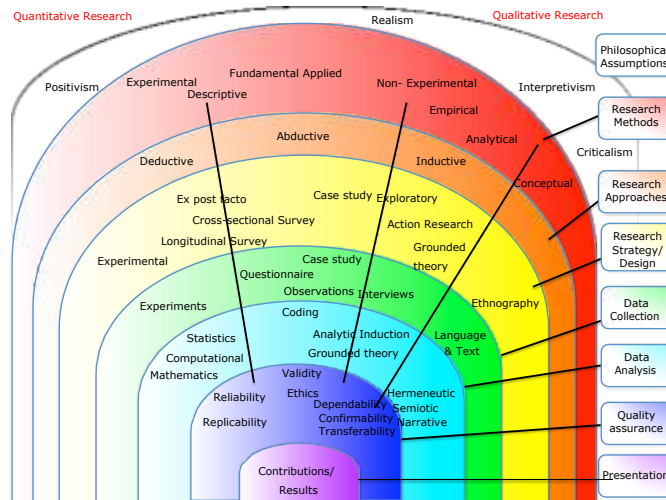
Quantitative Research
Realism
Qualitative Research
Philosophical Assumptions
Positivism
Experimental
Fundamental Applied
Descriptive
Non- Experimental
Interpretivism
Empirical
Research Methods
Analytical
Abductive
Criticalism
Deductive
Inductive
Conceptual
Research Approaches
Ex post facto
Case study
Exploratory
Cross-sectional Survey
Action Research
Longitudinal Survey
Grounded theory
Research Strategy/ Design
Experimental
Case study
Questionnaire
Observations
Interviews
Ethnography
Experiments
Data Collection
Coding
Statistics
Analytic Induction
Language & Text
Computational
Grounded theory
Mathematics
Data Analysis
Validity
Hermeneutic
Reliability
Ethics
Dependability
Semiotic
Confirmability
Narrative
Replicability
Transferability
Quality assurance
Contributions/ Results
Presentation